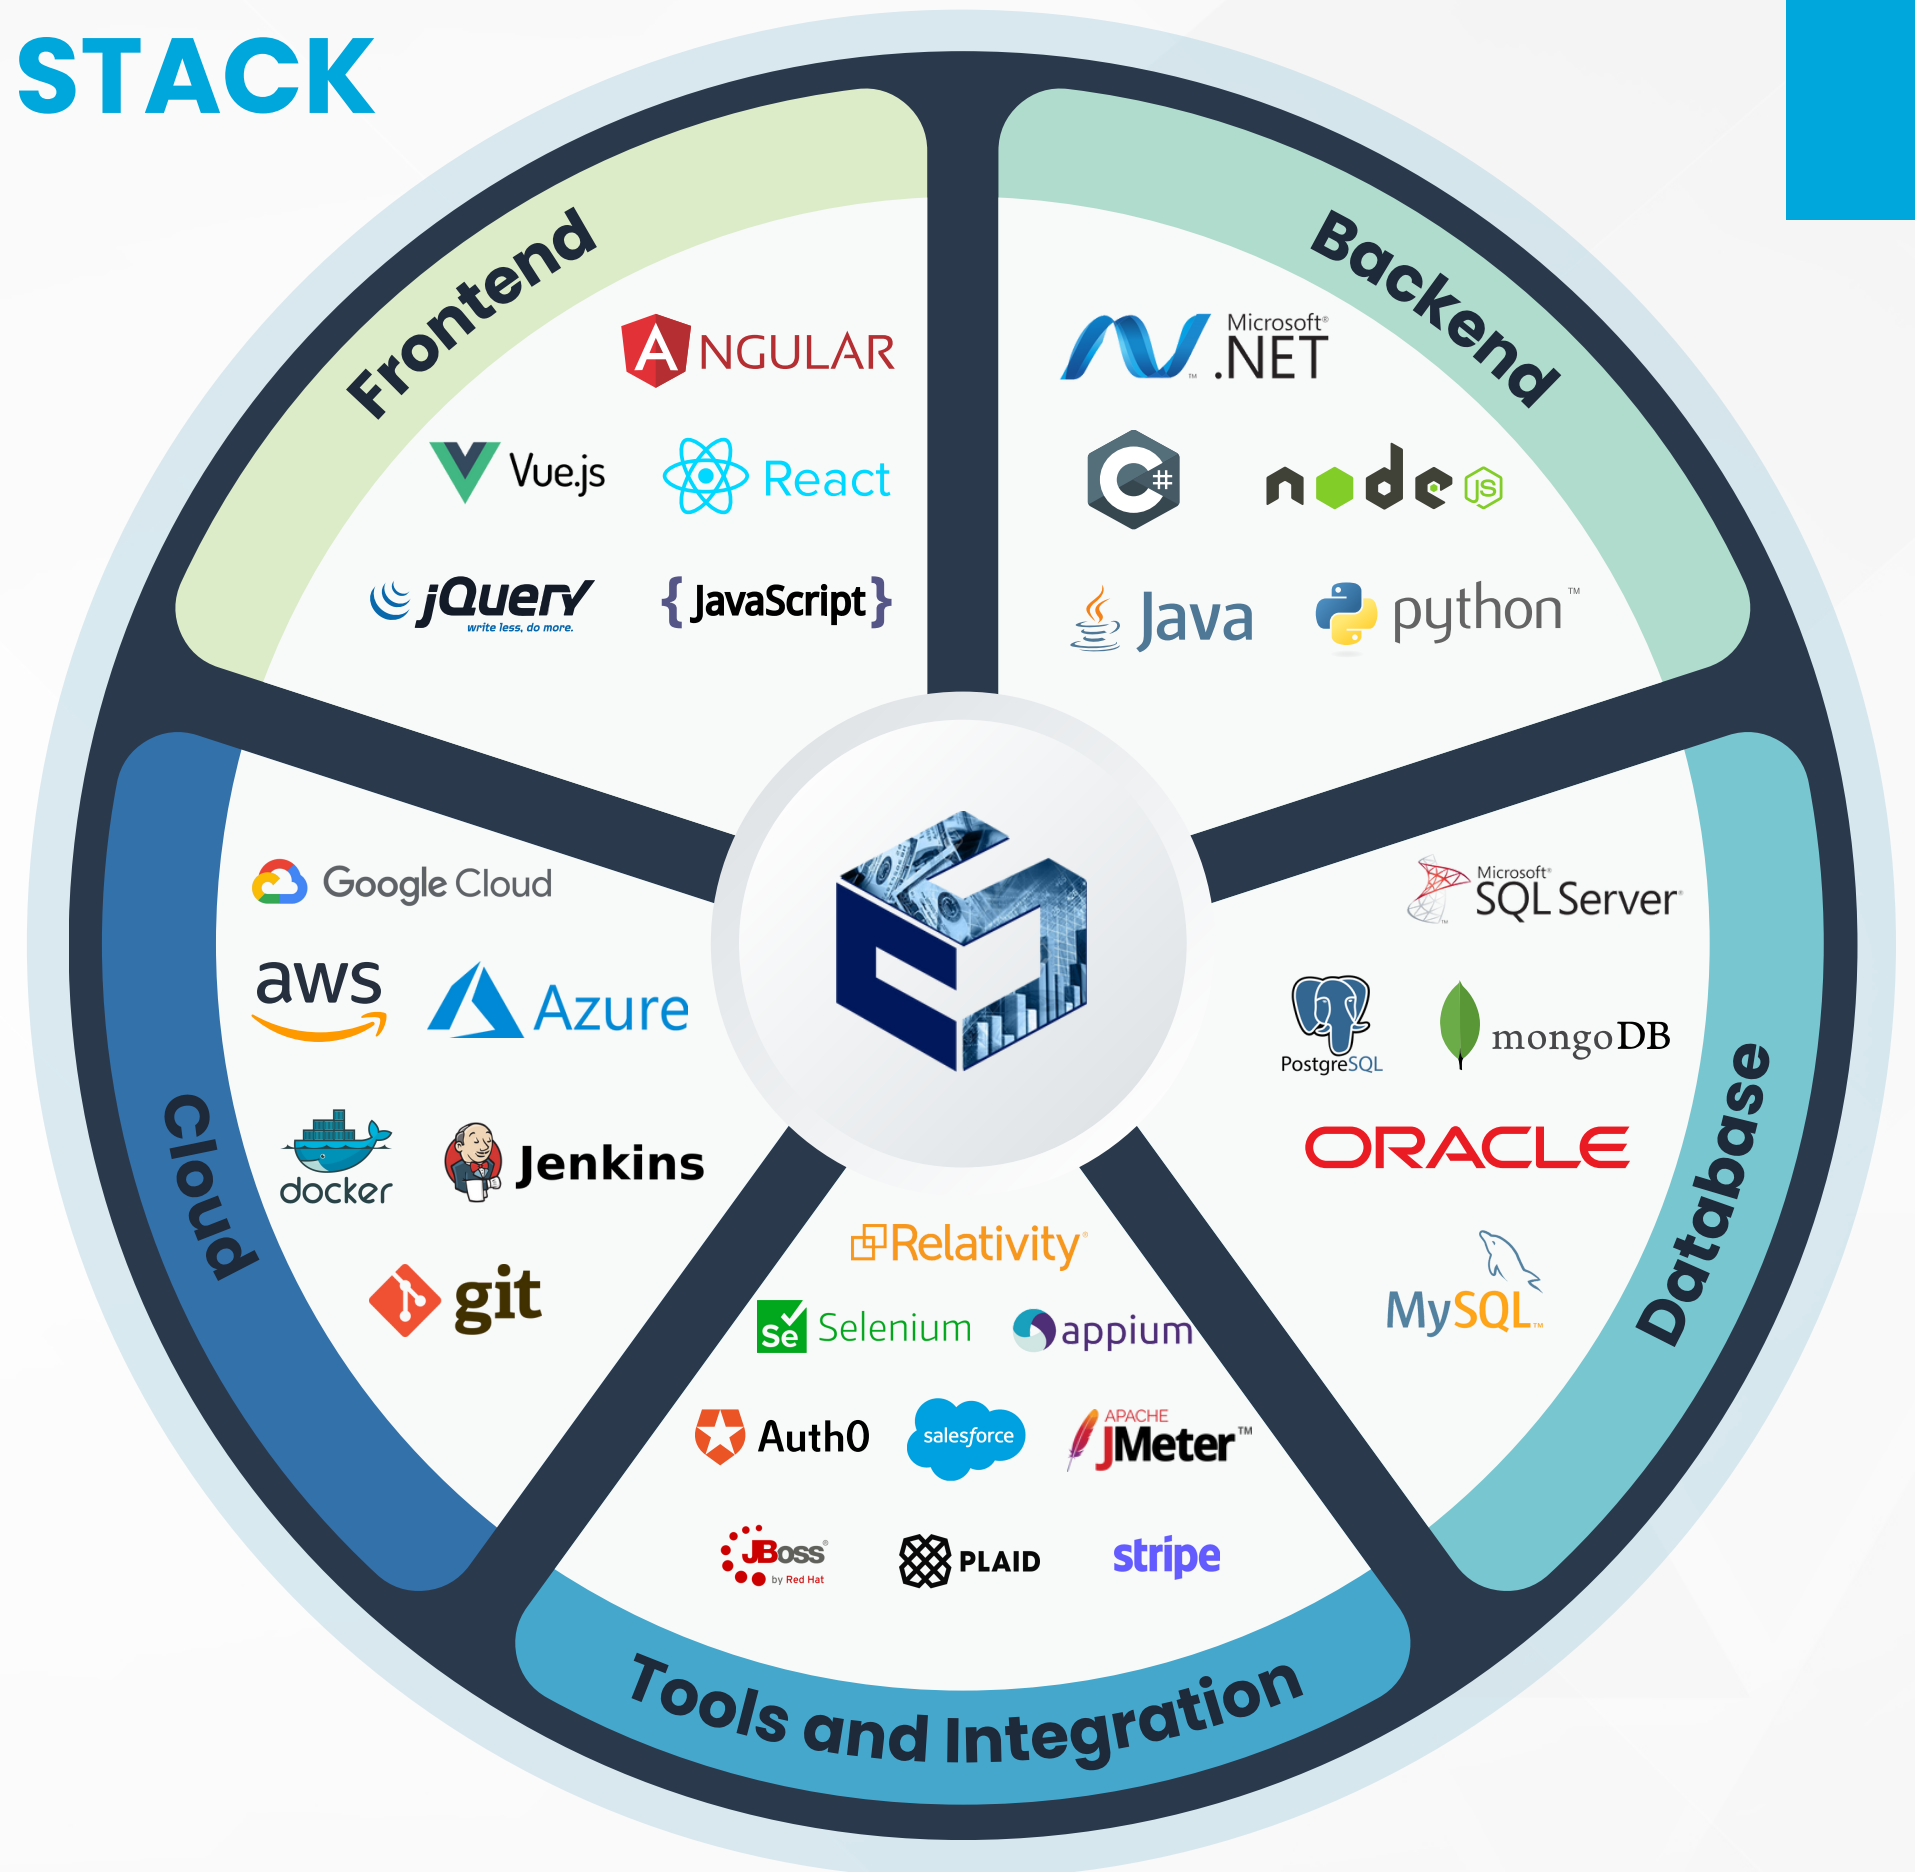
STACK

Frontend

ANGULAR

Vue.js

React

jQuery
write less, do more.

{JavaScript}

Backend

Microsoft .NET

C#

node JS

Java

python™

Cloud

Google Cloud

aws

Azure

docker

Jenkins

git

Database

Microsoft SQL Server

PostgreSQL

mongoDB

ORACLE

MySQL

Tools and Integration

Relativity

Selenium

appium

Auth0

salesforce

APACHE JMeter™

JBoss by Red Hat

PLAID

stripe